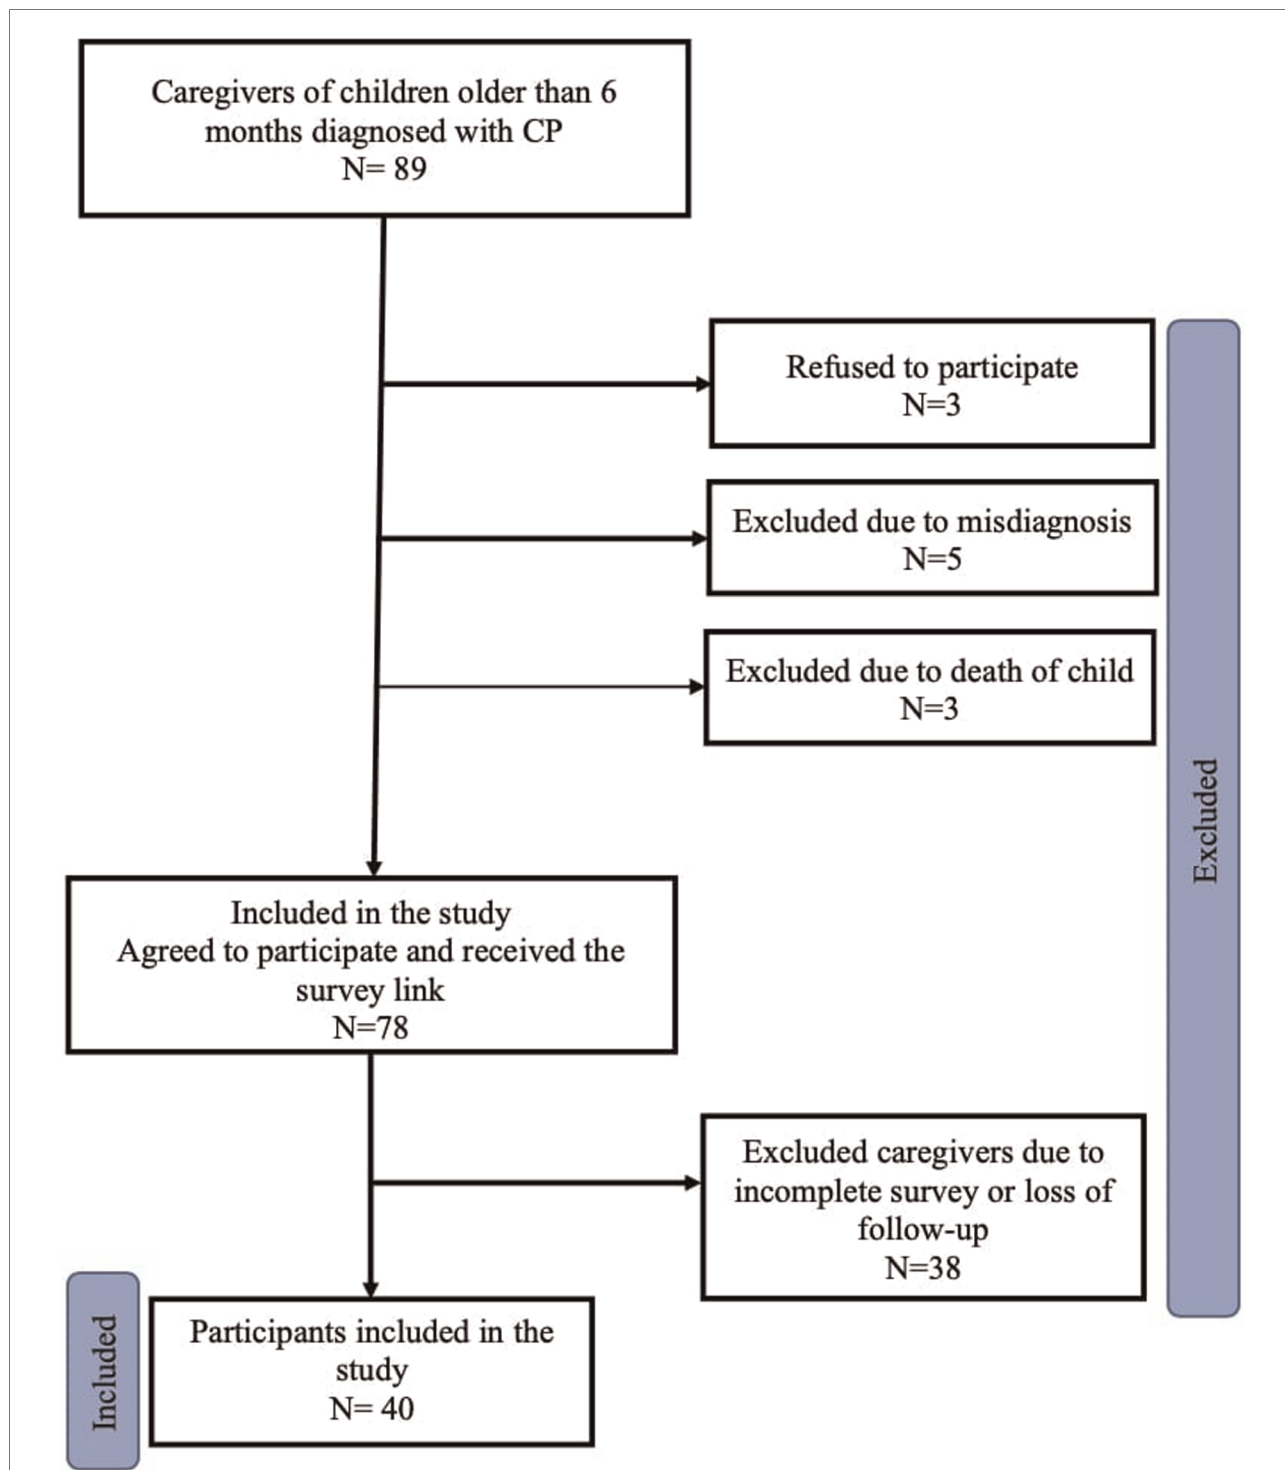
Caregivers of children older than 6 months diagnosed with CP
N= 89

Refused to participate
N=3

Excluded due to misdiagnosis
N=5

Excluded due to death of child
N=3

Excluded

Included in the study
Agreed to participate and received the survey link
N=78

Excluded caregivers due to incomplete survey or loss of follow-up
N=38

Included

Participants included in the study
N= 40